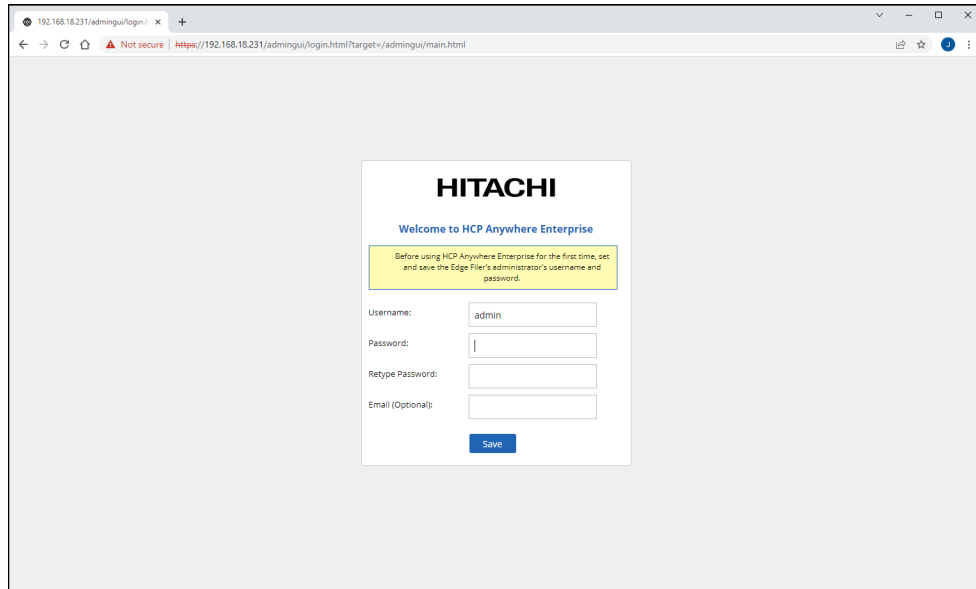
192.168.18.231/admingui/login.h ×
+

Not secure | https://192.168.18.231/admingui/login.html?target=/admingui/main.html

J

HITACHI

Welcome to HCP Anywhere Enterprise

Before using HCP Anywhere Enterprise for the first time, set and save the Edge Filer's administrator's username and password.

Username: admin

Password:

Retype Password:

Email (Optional):

Save